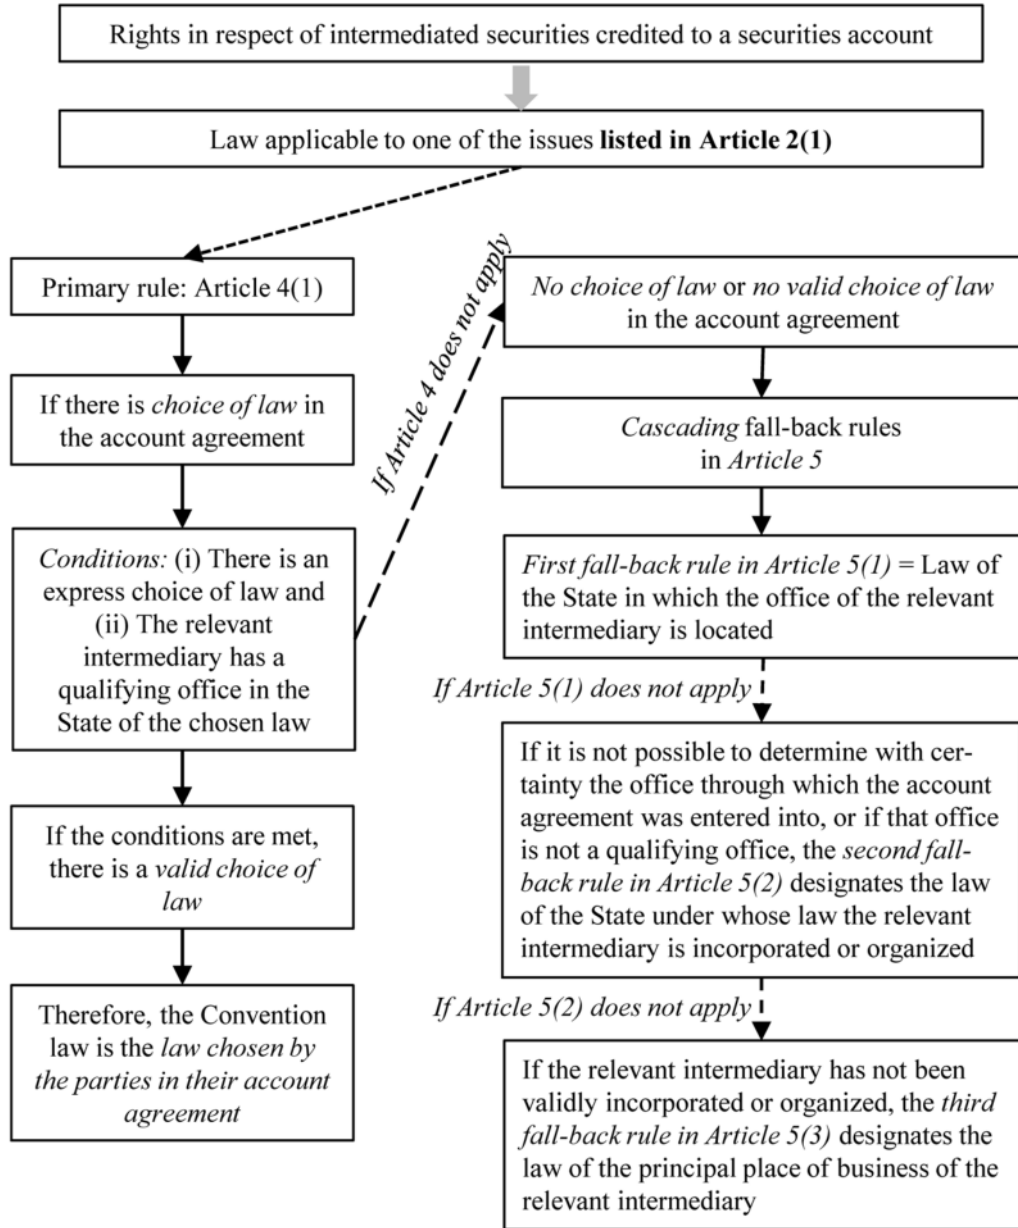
Rights in respect of intermediated securities credited to a securities account

Law applicable to one of the issues **listed in Article 2(1)**

Primary rule: Article 4(1)

If there is *choice of law* in the account agreement

*Conditions:* (i) There is an express choice of law and (ii) The relevant intermediary has a qualifying office in the State of the chosen law

If the conditions are met, there is a *valid choice of law*

Therefore, the Convention law is the *law chosen by the parties in their account agreement*

*If Article 4 does not apply*

*No choice of law* or *no valid choice of law* in the account agreement

*Cascading* fall-back rules in *Article 5*

*First fall-back rule in Article 5(1)* = Law of the State in which the office of the relevant intermediary is located

*If Article 5(1) does not apply*

If it is not possible to determine with certainty the office through which the account agreement was entered into, or if that office is not a qualifying office, the *second fall-back rule in Article 5(2)* designates the law of the State under whose law the relevant intermediary is incorporated or organized

*If Article 5(2) does not apply*

If the relevant intermediary has not been validly incorporated or organized, the *third fall-back rule in Article 5(3)* designates the law of the principal place of business of the relevant intermediary